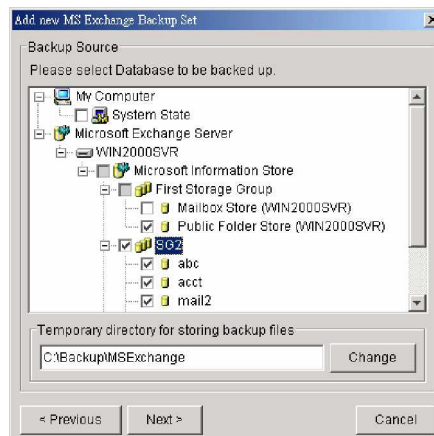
Add new MS Exchange Backup Set

Backup Source

Please select Database to be backed up.

My Computer
System State
Microsoft Exchange Server
WIN2000SVR
Microsoft Information Store
First Storage Group
Mailbox Store (WIN2000SVR)
Public Folder Store (WIN2000SVR)
SG2
abc
acct
mail2

Temporary directory for storing backup files

C:\Backup\MSExchange

Change

< Previous

Next >

Cancel